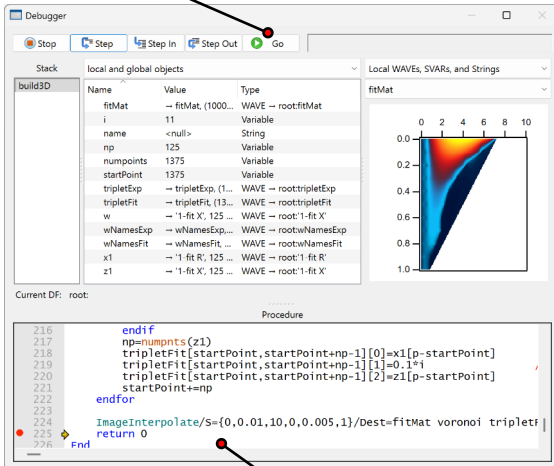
Debugger

Stop Step Step In Step Out Go

Stack
build3D

local and global objects

| Name | Value | Type |
|---|---|---|
| fitMat | → fitMat, (1000... | WAVE → root:fitMat |
| i | 11 | Variable |
| name | <null> | String |
| np | 125 | Variable |
| numpoints | 1375 | Variable |
| startPoint | 1375 | Variable |
| tripletExp | → tripletExp, (1... | WAVE → root:tripletExp |
| tripletFit | → tripletFit, (13... | WAVE → root:tripletFit |
| w | → '1-fit X', 125 ... | WAVE → root:'1-fit X' |
| wNamesExp | → wNamesExp,... | WAVE → root:wNamesExp |
| wNamesFit | → wNamesFit, ... | WAVE → root:wNamesFit |
| x1 | → '1-fit R', 125 ... | WAVE → root:'1-fit R' |
| z1 | → '1-fit X', 125 ... | WAVE → root:'1-fit X' |

Local WAVEs, SVARs, and Strings

fitMat

0 2 4 6 8 10
0.0 0.2 0.4 0.6 0.8 1.0

Current DF: root:

Procedure

216 endif
217 np=numpnts(z1)
218 tripletFit[startPoint,startPoint+np-1][0]=x1[p-startPoint]
219 tripletFit[startPoint,startPoint+np-1][1]=0.1*i
220 tripletFit[startPoint,startPoint+np-1][2]=z1[p-startPoint]
221 startPoint+=np
222 endfor
223
224 ImageInterpolate/S={0,0.01,10,0,0.005,1}/Dest=fitMat voronoi tripletF
225 return 0
226 End